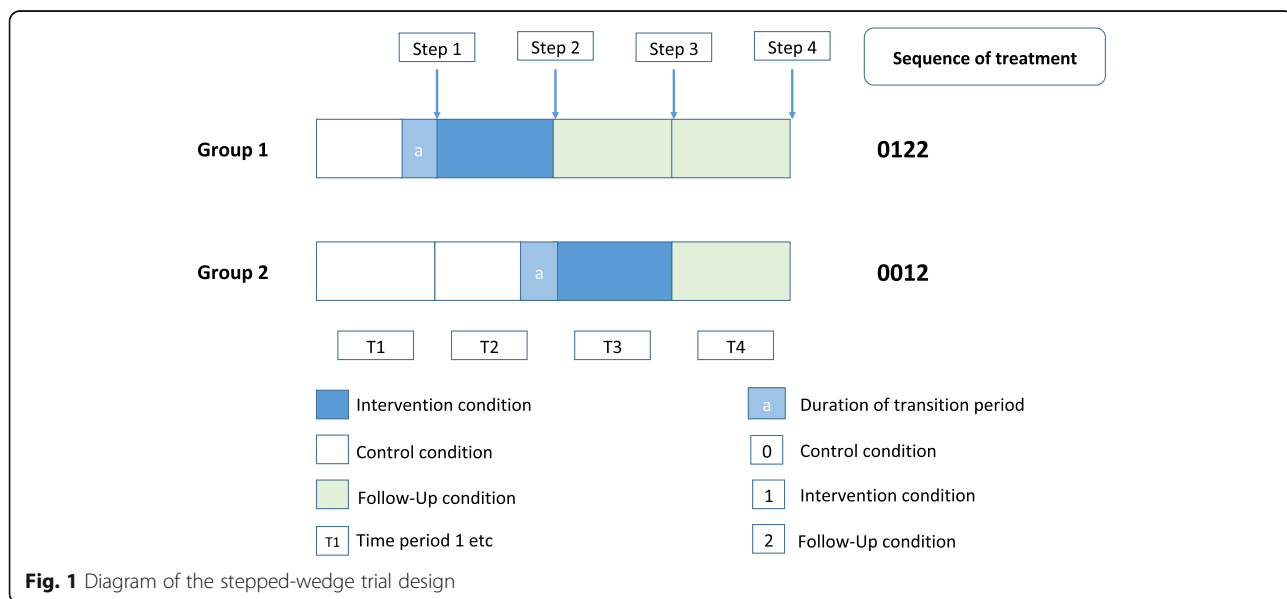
Step 1 Step 2 Step 3 Step 4

Sequence of treatment

Group 1 a 0122

Group 2 a 0012

T1 T2 T3 T4

Intervention condition

Control condition

Follow-Up condition

T1 Time period 1 etc

a Duration of transition period

0 Control condition

1 Intervention condition

2 Follow-Up condition

**Fig. 1** Diagram of the stepped-wedge trial design